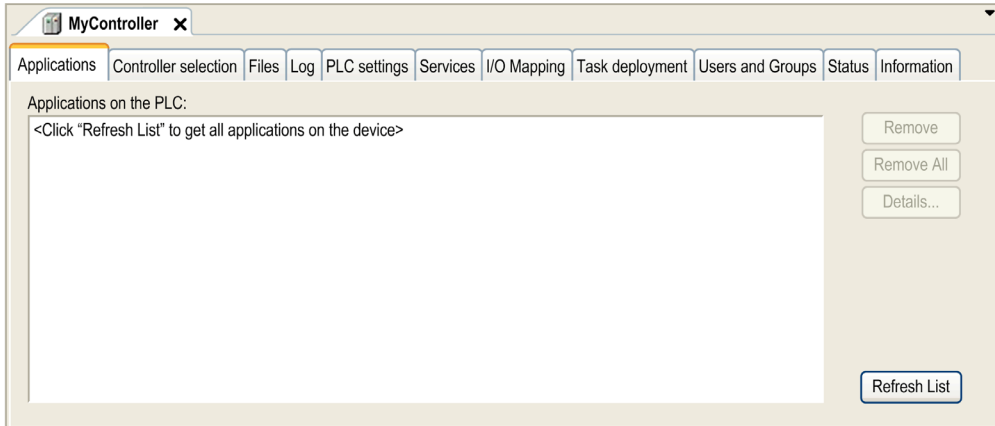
MyController ✕

Applications | Controller selection | Files | Log | PLC settings | Services | I/O Mapping | Task deployment | Users and Groups | Status | Information

Applications on the PLC:

<Click “Refresh List” to get all applications on the device>

Remove

Remove All

Details...

Refresh List